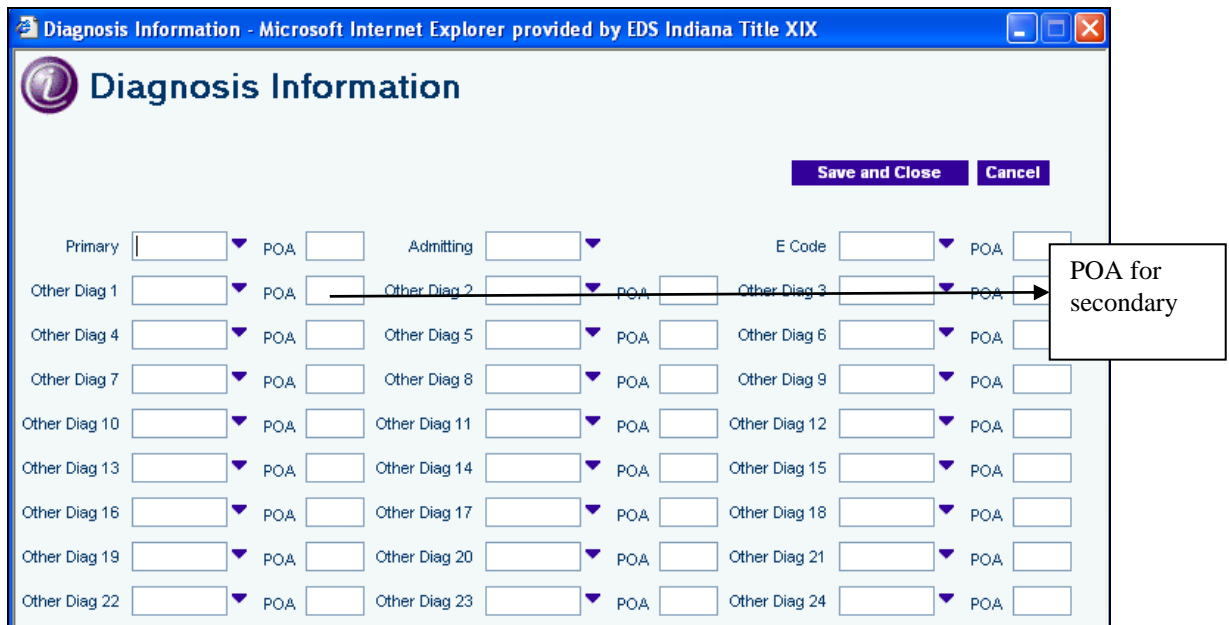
Diagnosis Information - Microsoft Internet Explorer provided by EDS Indiana Title XIX

Diagnosis Information

Save and Close Cancel

Primary POA Admitting E Code POA

Other Diag 1 POA Other Diag 2 POA Other Diag 3 POA

POA for secondary

Other Diag 4 POA Other Diag 5 POA Other Diag 6 POA

Other Diag 7 POA Other Diag 8 POA Other Diag 9 POA

Other Diag 10 POA Other Diag 11 POA Other Diag 12 POA

Other Diag 13 POA Other Diag 14 POA Other Diag 15 POA

Other Diag 16 POA Other Diag 17 POA Other Diag 18 POA

Other Diag 19 POA Other Diag 20 POA Other Diag 21 POA

Other Diag 22 POA Other Diag 23 POA Other Diag 24 POA